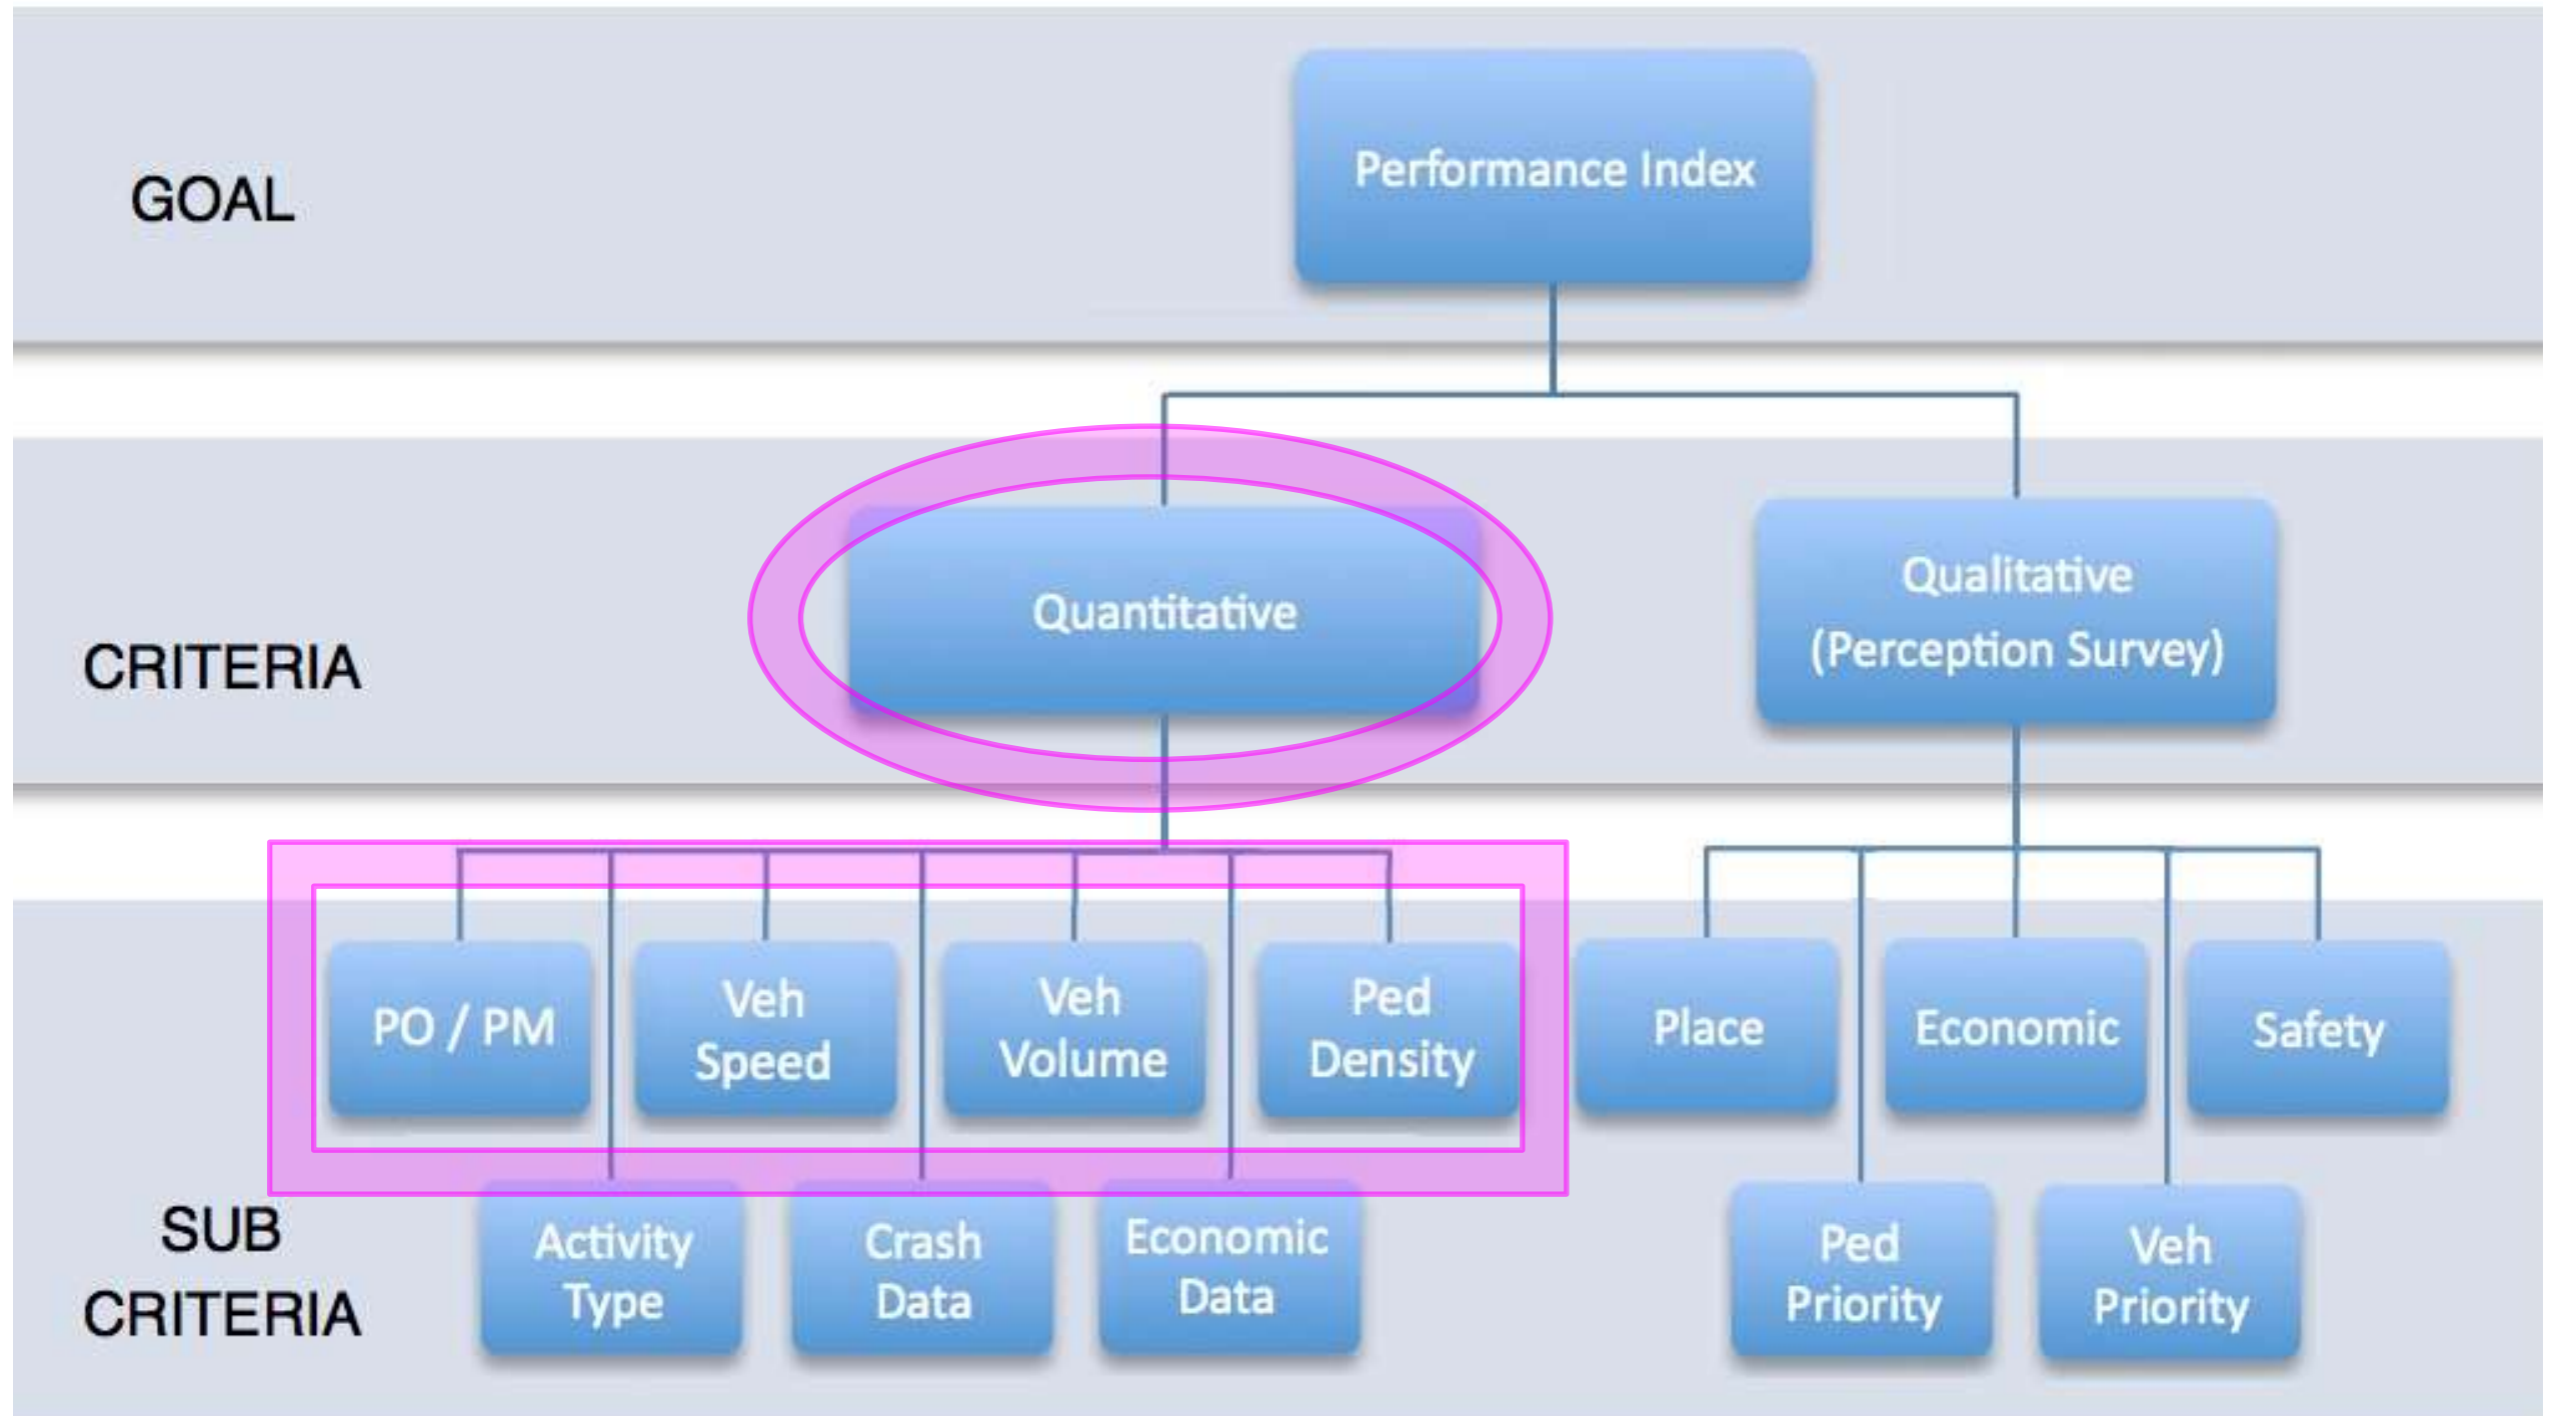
GOAL

Performance Index

CRITERIA

Quantitative

Qualitative (Perception Survey)

SUB CRITERIA

PO / PM

Veh Speed

Veh Volume

Ped Density

Activity Type

Crash Data

Economic Data

Place

Economic

Safety

Ped Priority

Veh Priority